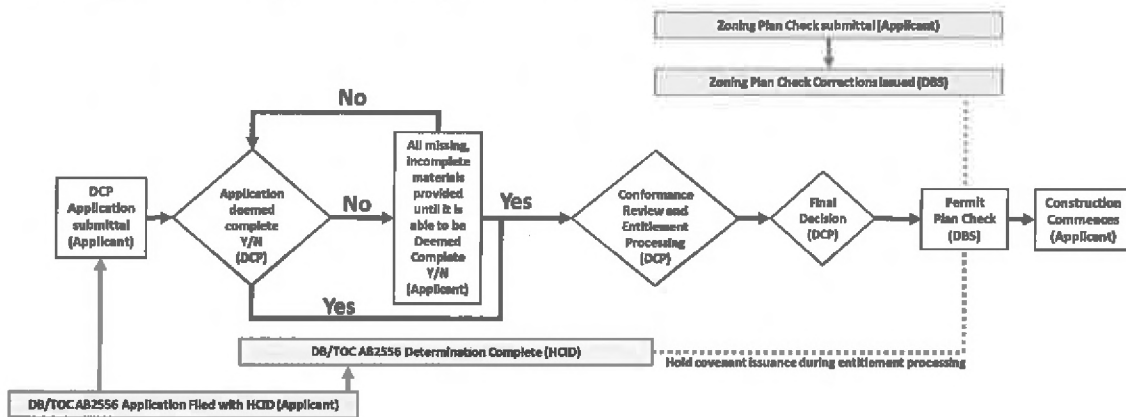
Zoning Plan Check submittal (Applicant)

Zoning Plan Check Corrections issued (DBS)

No

DCP Application submittal (Applicant)

Application deemed complete Y/N (DCP)

No

All missing, incomplete materials provided until it is able to be Deemed Complete Y/N (Applicant)

Yes

Conformance Review and Entitlement Processing (DCP)

Final Decision (DCP)

Permit Plan Check (DBS)

Construction Commences (Applicant)

Yes

DB/TOC AB2556 Determination Complete (HCID)

Hold covenant issuance during entitlement processing

DB/TOC AB2556 Application Filed with HCID (Applicant)